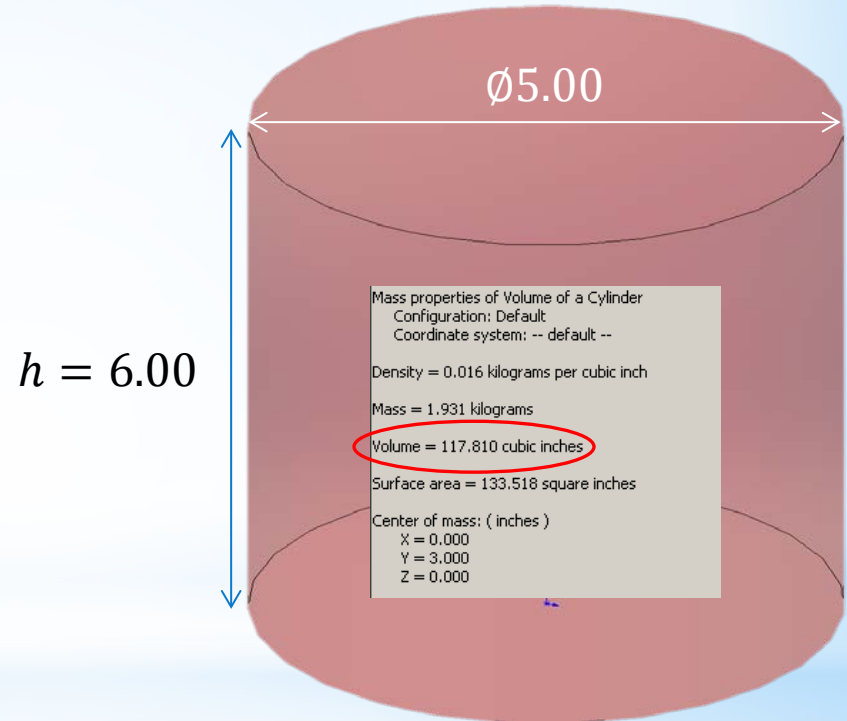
Ø5.00

$h = 6.00$

Mass properties of Volume of a Cylinder
Configuration: Default
Coordinate system: -- default --

Density = 0.016 kilograms per cubic inch

Mass = 1.931 kilograms

Volume = 117.810 cubic inches

Surface area = 133.518 square inches

Center of mass: ( inches )
X = 0.000
Y = 3.000
Z = 0.000